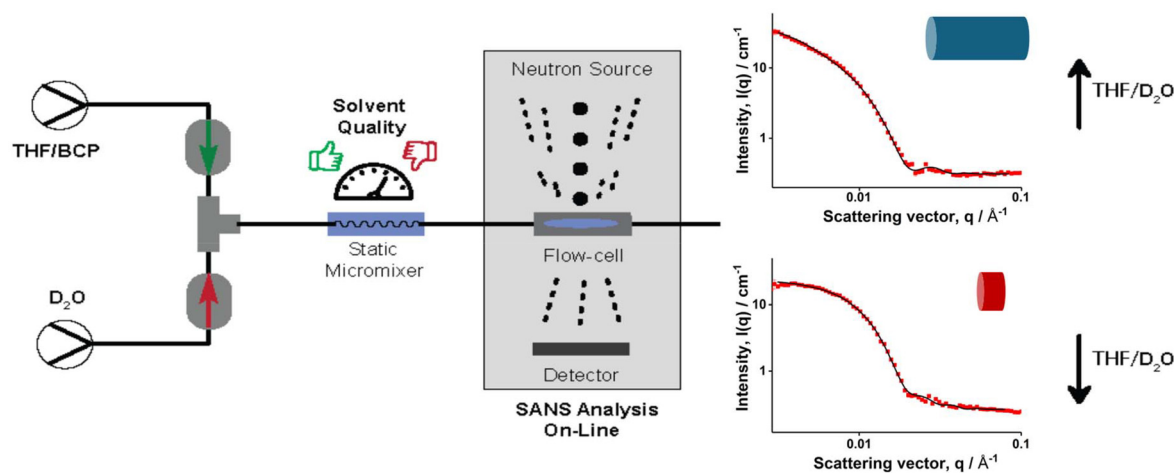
THF/BCP

$D_2O$

Solvent Quality

Static Micromixer

Neutron Source

Flow-cell

Detector

SANS Analysis On-Line

Intensity, I(q) / cm$^{-1}$

10

1

0.01

0.1

Scattering vector, q / Å$^{-1}$

THF/$D_2O$

Intensity, I(q) / cm$^{-1}$

10

1

0.01

0.1

Scattering vector, q / Å$^{-1}$

THF/$D_2O$